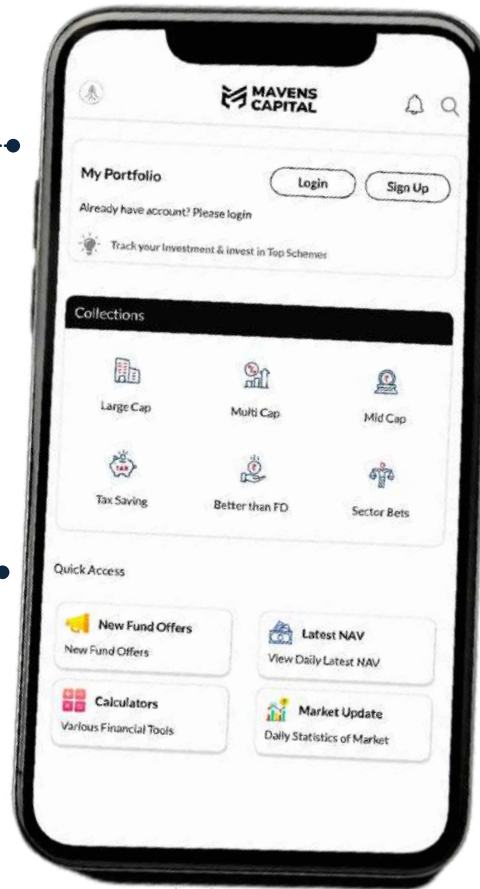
MAVENS CAPITAL

My Portfolio

Login

Sign Up

Already have account? Please login

Track your Investment & invest in Top Schemes

Collections

Large Cap

Multi Cap

Mid Cap

Tax Saving

Better than FD

Sector Bets

Quick Access

New Fund Offers

New Fund Offers

Latest NAV

View Daily Latest NAV

Calculators

Various Financial Tools

Market Update

Daily Statistics of Market